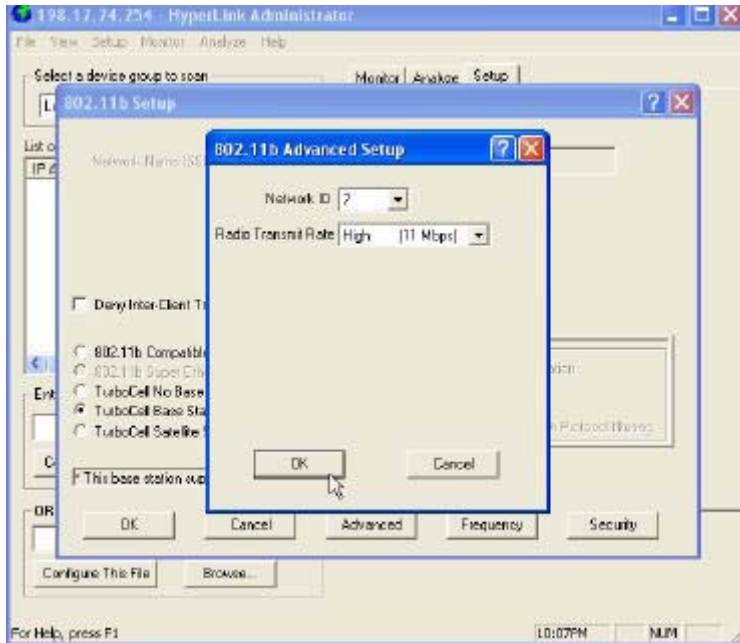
198.17.74.254 - HyperLink Administrator

File View Setup Monitor Analyze Help

Select a device group to scan

Monitor Analyze Setup

802.11b Setup

List o

IP A

Network Name (SS

Deny Inter-Client T

802.11b Compatible

802.11b Super Ethe

TurboCell No Base

TurboCell Base Sta

TurboCell Satellite

This base station sup

ation

Protocol Names

OK Cancel Advanced Frequency Security

Configure This File Browse...

802.11b Advanced Setup

Network ID 2

Radio Transmit Rate High (11 Mbps)

OK Cancel

For Help, press F1

10:07PM NUM